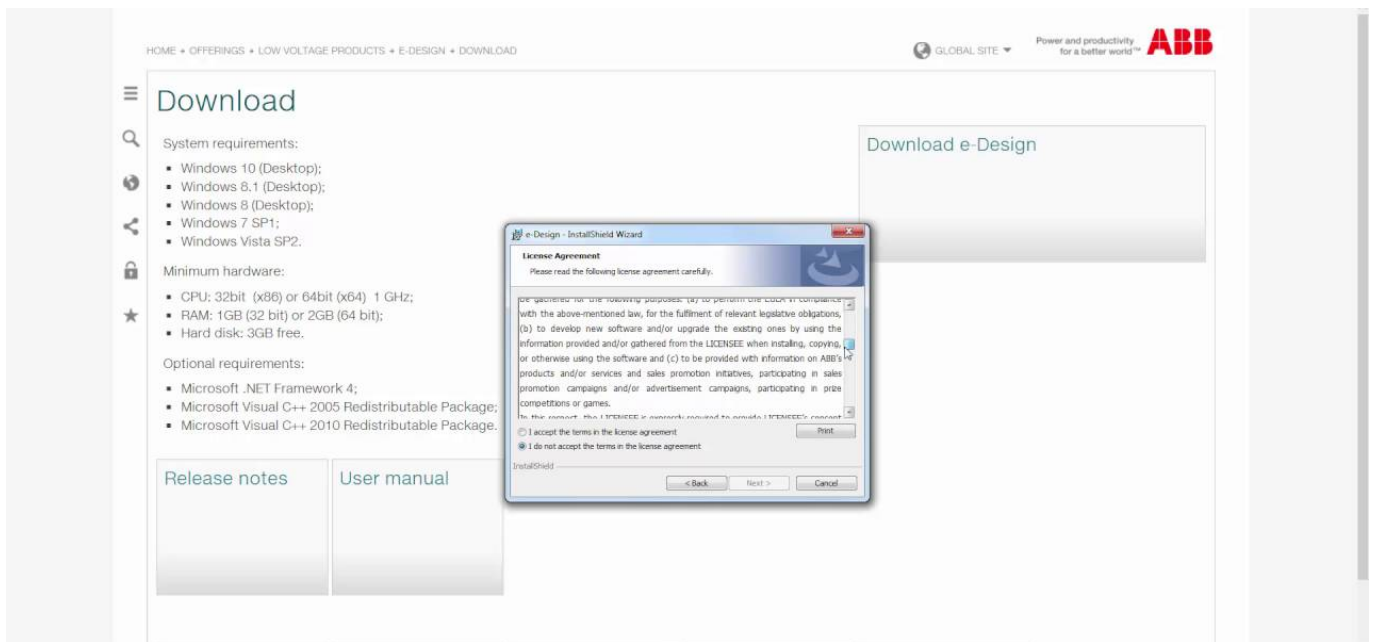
HOME • OFFERINGS • LOW VOLTAGE PRODUCTS • E-DESIGN • DOWNLOAD

GLOBAL SITE

Power and productivity for a better world™ ABB

Download

System requirements:

- Windows 10 (Desktop);
- Windows 8.1 (Desktop);
- Windows 8 (Desktop);
- Windows 7 SP1;
- Windows Vista SP2.

Minimum hardware:

- CPU: 32bit (x86) or 64bit (x64) 1 GHz;
- RAM: 1GB (32 bit) or 2GB (64 bit);
- Hard disk: 3GB free.

Optional requirements:

- Microsoft .NET Framework 4;
- Microsoft Visual C++ 2005 Redistributable Package;
- Microsoft Visual C++ 2010 Redistributable Package.

Release notes

User manual

Download e-Design

e-Design - InstallShield Wizard

License Agreement

Please read the following license agreement carefully.

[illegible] with the above-mentioned law, for the fulfilment of relevant legislative obligations, (b) to develop new software and/or upgrade the existing ones by using the information provided and/or gathered from the LICENSEE when installing, copying, or otherwise using the software and (c) to be provided with information on ABB's products and/or services and sales promotion initiatives, participating in sales promotion campaigns and/or advertisement campaigns, participating in prize competitions or games.

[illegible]

I accept the terms in the license agreement

Print

I do not accept the terms in the license agreement

InstallShield

< Back

Next >

Cancel